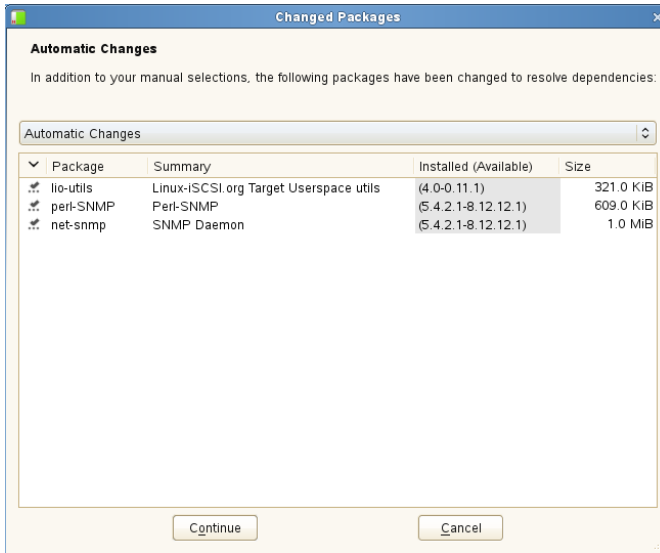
Changed Packages

Automatic Changes

In addition to your manual selections, the following packages have been changed to resolve dependencies:

Automatic Changes

| Package | Summary | Installed (Available) | Size |
|---|---|---|---|
| lio-utils | Linux-iSCSI.org Target Userspace utils | (4.0-0.11.1) | 321.0 KiB |
| perl-SNMP | Perl-SNMP | (5.4.2.1-8.12.12.1) | 609.0 KiB |
| net-snmp | SNMP Daemon | (5.4.2.1-8.12.12.1) | 1.0 MiB |

Continue

Cancel